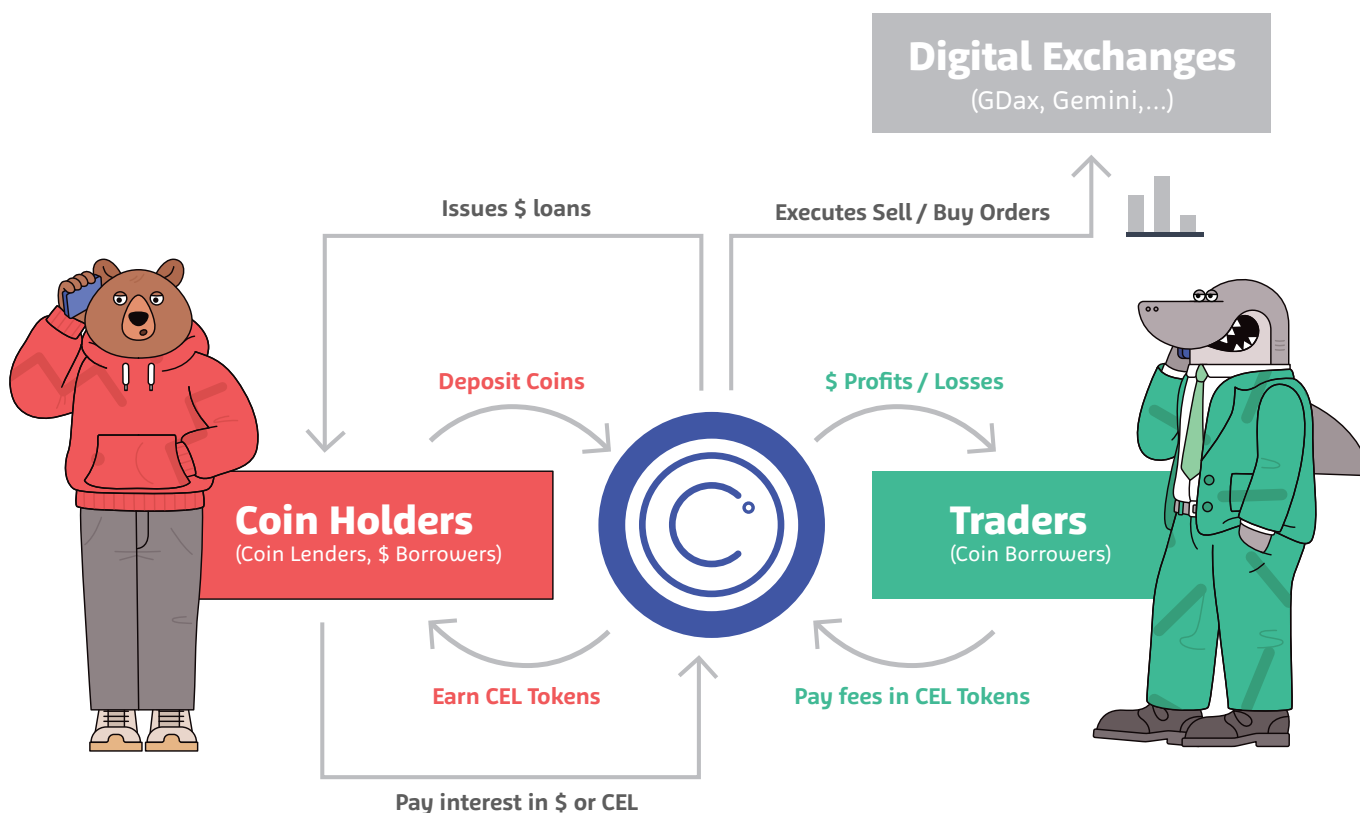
Digital Exchanges
(GDax, Gemini,...)

Issues $ loans

Executes Sell / Buy Orders

Deposit Coins

$ Profits / Losses

Coin Holders
(Coin Lenders, $ Borrowers)

Traders
(Coin Borrowers)

Earn CEL Tokens

Pay fees in CEL Tokens

Pay interest in $ or CEL